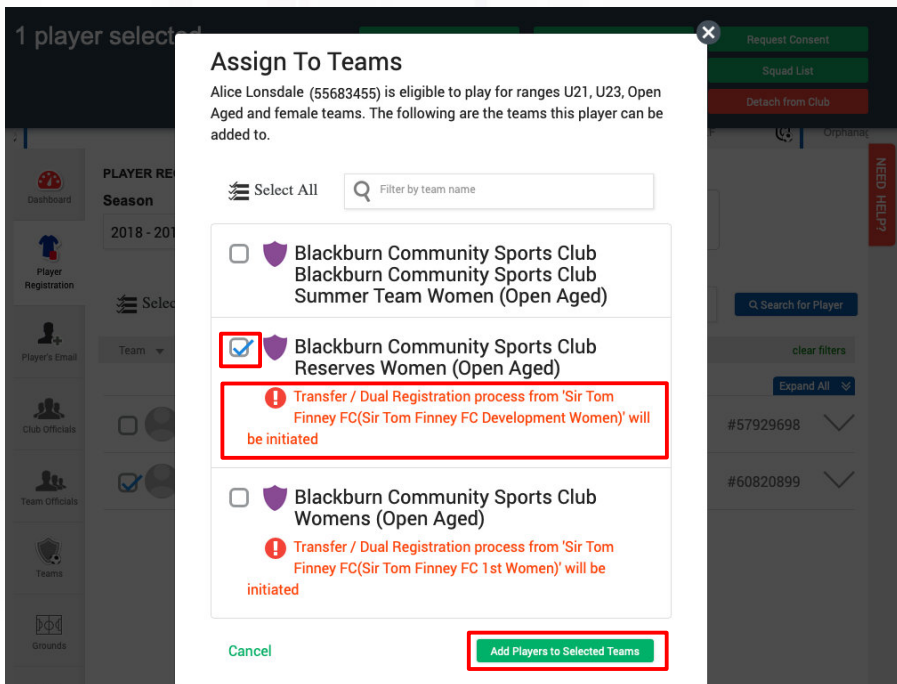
1 player selected

Request Consent

Squad List

Detach from Club

Orphanag

Dashboard

Player Registration

Player's Email

Club Officials

Team Officials

Teams

Grounds

PLAYER RE

Season

2018 - 201

Selec

Team

NEED HELP?

Search for Player

clear filters

Expand All

#57929698

#60820899

Assign To Teams

Alice Lonsdale (55683455) is eligible to play for ranges U21, U23, Open Aged and female teams. The following are the teams this player can be added to.

Select All

Filter by team name

Blackburn Community Sports Club Blackburn Community Sports Club Summer Team Women (Open Aged)

Blackburn Community Sports Club Reserves Women (Open Aged)

Transfer / Dual Registration process from 'Sir Tom Finney FC(Sir Tom Finney FC Development Women)' will be initiated

Blackburn Community Sports Club Womens (Open Aged)

Transfer / Dual Registration process from 'Sir Tom Finney FC(Sir Tom Finney FC 1st Women)' will be initiated

Cancel

Add Players to Selected Teams